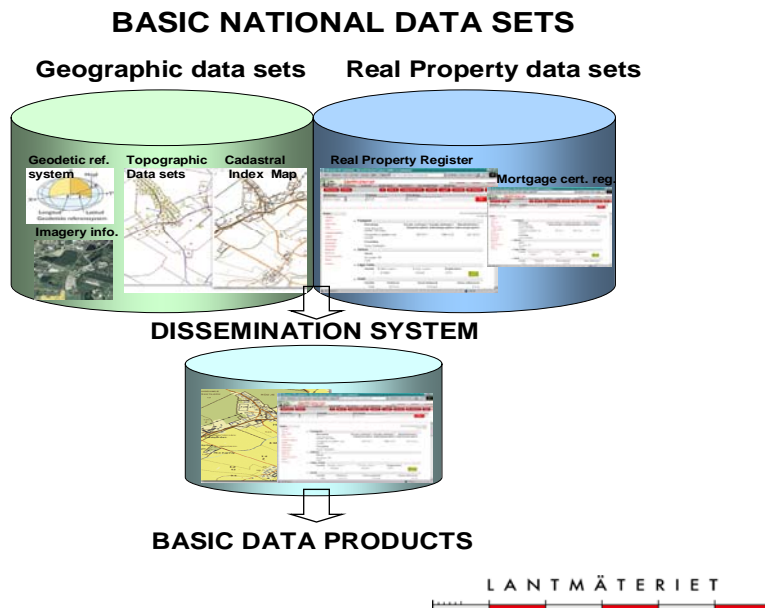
BASIC NATIONAL DATA SETS

Geographic data sets

Real Property data sets

Geodetic ref. system

Topographic Data sets

Cadastral Index Map

Imagery info.

Real Property Register

Mortgage cert. reg.

DISSEMINATION SYSTEM

BASIC DATA PRODUCTS

LANTMÄTERIET